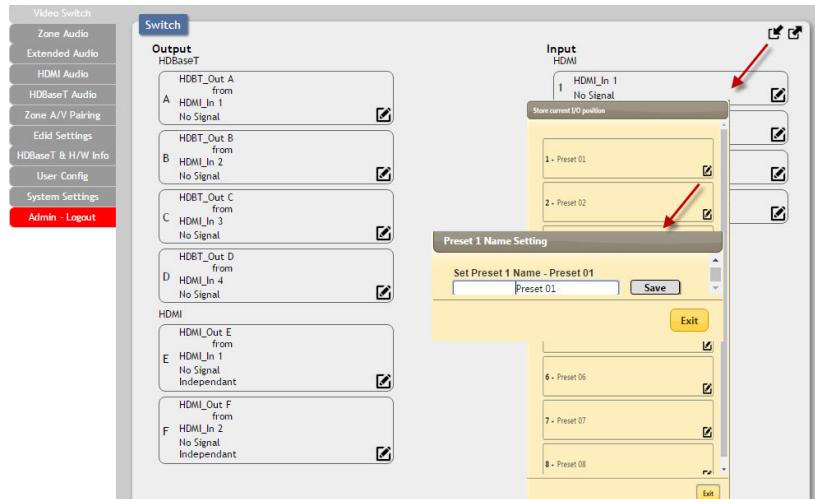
Video Switch
Zone Audio
Extended Audio
HDMI Audio
HDBaseT Audio
Zone A/V Pairing
Edid Settings
HDBaseT & H/W Info
User Config
System Settings
Admin - Logout

Switch

Output
HDBaseT

A HDBT_Out A from HDMI_In 1 No Signal

B HDBT_Out B from HDMI_In 2 No Signal

C HDBT_Out C from HDMI_In 3 No Signal

D HDBT_Out D from HDMI_In 4 No Signal

HDMI

E HDMI_Out E from HDMI_In 1 No Signal Independant

F HDMI_Out F from HDMI_In 2 No Signal Independant

Input
HDMI

1 HDMI_In 1 No Signal

Store current I/O position

1 - Preset 01

2 - Preset 02

Preset 1 Name Setting

Set Preset 1 Name - Preset 01

Preset 01

Save

Exit

6 - Preset 06

7 - Preset 07

8 - Preset 08

Exit